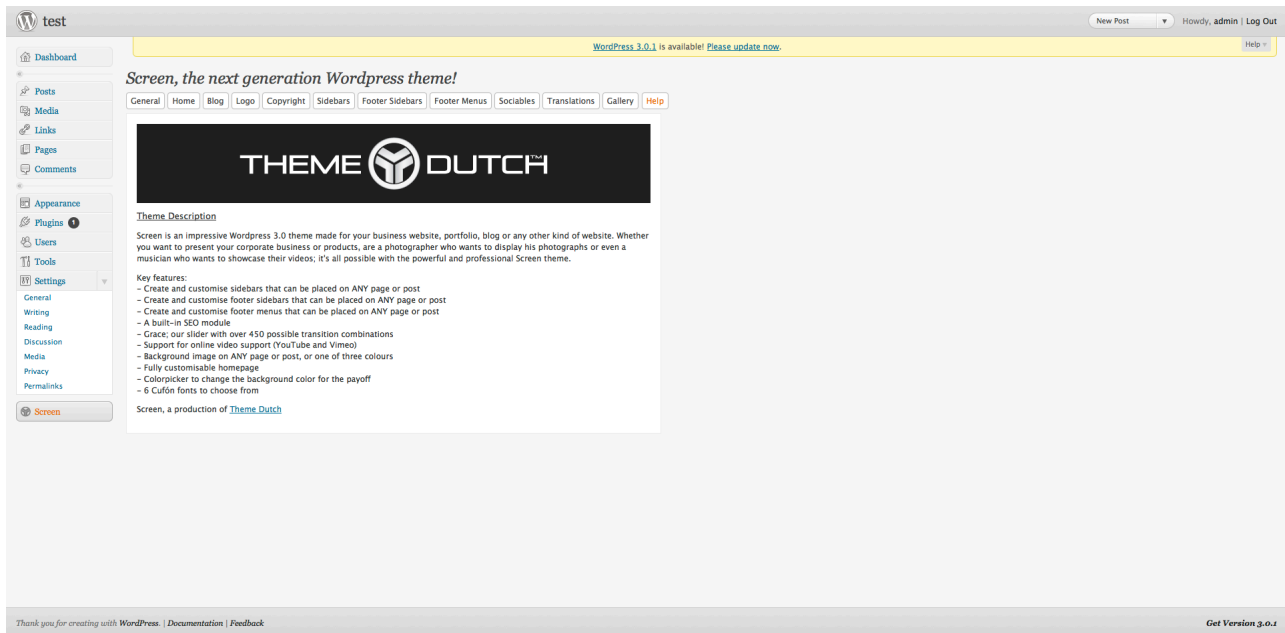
test

New Post ▼ Howdy, admin | Log Out

WordPress 3.0.1 is available! Please update now.

Help ▾

Dashboard

Posts
Media
Links
Pages
Comments

Appearance
Plugins 1
Users
Tools
Settings
General
Writing
Reading
Discussion
Media
Privacy
Permalinks

Screen

Screen, the next generation Wordpress theme!

General | Home | Blog | Logo | Copyright | Sidebars | Footer Sidebars | Footer Menus | Sociables | Translations | Gallery | Help

THEME DUTCH™

Theme Description

Screen is an impressive Wordpress 3.0 theme made for your business website, portfolio, blog or any other kind of website. Whether you want to present your corporate business or products, are a photographer who wants to display his photographs or even a musician who wants to showcase their videos; it's all possible with the powerful and professional Screen theme.

Key features:
– Create and customise sidebars that can be placed on ANY page or post
– Create and customise footer sidebars that can be placed on ANY page or post
– Create and customise footer menus that can be placed on ANY page or post
– A built-in SEO module
– Grace; our slider with over 450 possible transition combinations
– Support for online video support (YouTube and Vimeo)
– Background image on ANY page or post, or one of three colours
– Fully customisable homepage
– Colorpicker to change the background color for the payoff
– 6 Cufón fonts to choose from

Screen, a production of Theme Dutch

Thank you for creating with WordPress. | Documentation | Feedback

Get Version 3.0.1